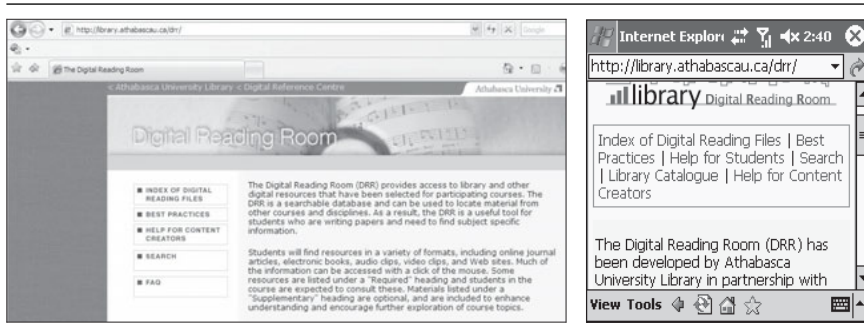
http://library.athabascau.ca/drr/

The Digital Reading Room

< Athabasca University Library < Digital Reference Centre

Athabasca University

Digital Reading Room

INDEX OF DIGITAL READING FILES

BEST PRACTICES

HELP FOR CONTENT CREATORS

SEARCH

FAQ

The Digital Reading Room (DRR) provides access to library and other digital resources that have been selected for participating courses. The DRR is a searchable database and can be used to locate material from other courses and disciplines. As a result, the DRR is a useful tool for students who are writing papers and need to find subject specific information.

Students will find resources in a variety of formats, including online journal articles, electronic books, audio clips, video clips, and Web sites. Much of the information can be accessed with a click of the mouse. Some resources are listed under a "Required" heading and students in the course are expected to consult these. Materials listed under a "Supplementary" heading are optional, and are included to enhance understanding and encourage further exploration of course topics.

Internet Explor 2:40

http://library.athabascau.ca/drr/

library Digital Reading Room

Index of Digital Reading Files | Best Practices | Help for Students | Search | Library Catalogue | Help for Content Creators

The Digital Reading Room (DRR) has been developed by Athabasca University Library in partnership with

View Tools